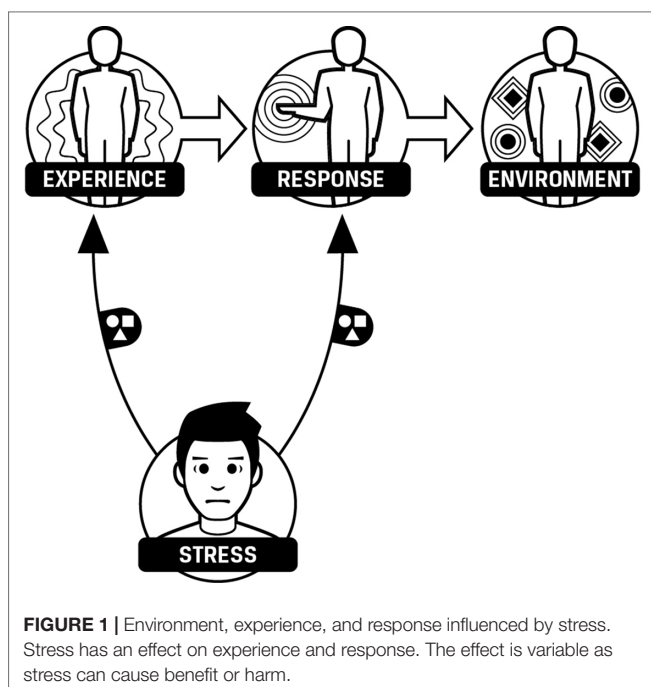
EXPERIENCE

RESPONSE

ENVIRONMENT

STRESS

**FIGURE 1 |** Environment, experience, and response influenced by stress. Stress has an effect on experience and response. The effect is variable as stress can cause benefit or harm.